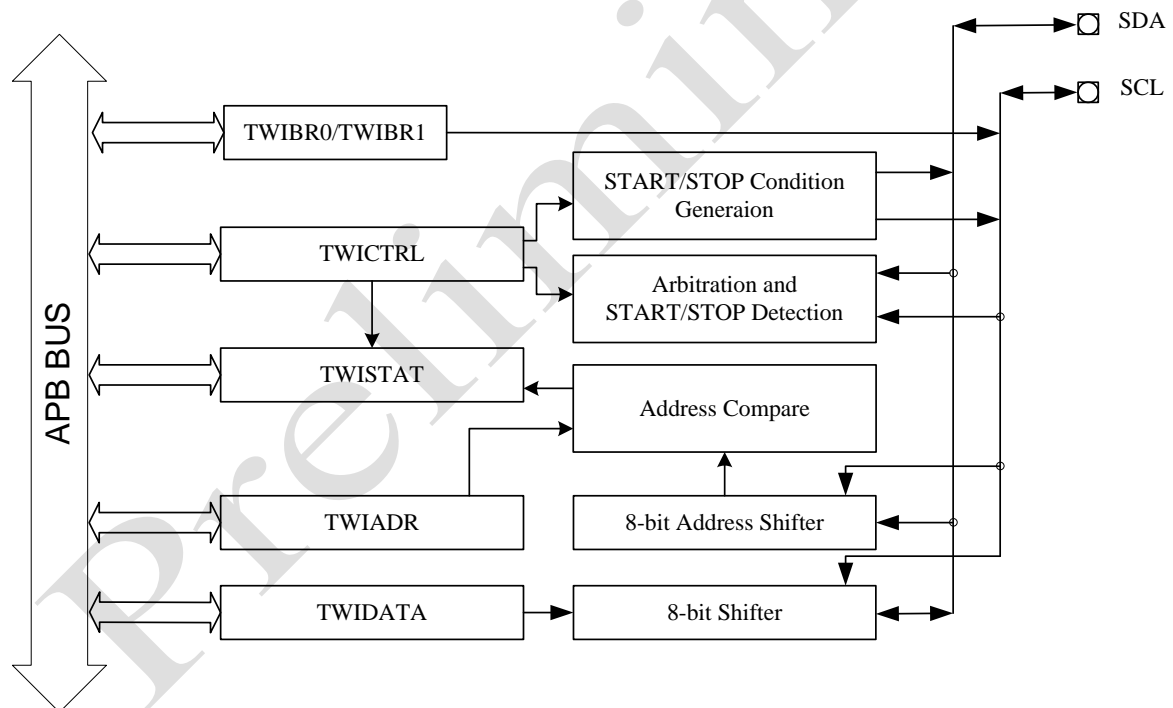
SDA

SCL

APB BUS

TWIBR0/TWIBR1

START/STOP Condition Generaion

TWICTRL

Arbitration and START/STOP Detection

TWISTAT

Address Compare

TWIADR

8-bit Address Shifter

TWIDATA

8-bit Shifter

Preliminary